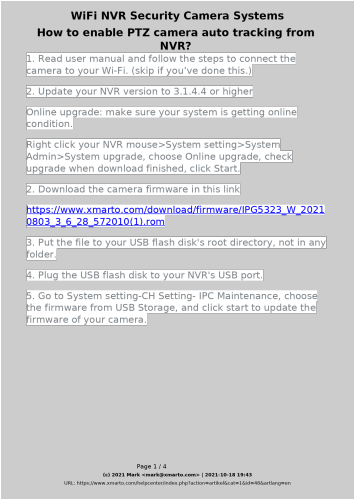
WiFi NVR Security Camera Systems

How to enable PTZ camera auto tracking from NVR?

1. Read user manual and follow the steps to connect the camera to your Wi-Fi. (skip if you've done this.)

2. Update your NVR version to 3.1.4.4 or higher

Online upgrade: make sure your system is getting online condition.

Right click your NVR mouse>System setting>System Admin>System upgrade, choose Online upgrade, check upgrade when download finished, click Start.

2. Download the camera firmware in this link

https://www.xmarto.com/download/firmware/IPG5323_W_20210803_3_6_28_572010(1).rom

3. Put the file to your USB flash disk's root directory, not in any folder.

4. Plug the USB flash disk to your NVR's USB port.

5. Go to System setting-CH Setting- IPC Maintenance, choose the firmware from USB Storage, and click start to update the firmware of your camera.

Page 1 / 4
(c) 2021 Mark <mark@xmarto.com> | 2021-10-18 19:43
URL: https://www.xmarto.com/helpcenter/index.php?action=artikel&cat=1&id=48&artlang=en